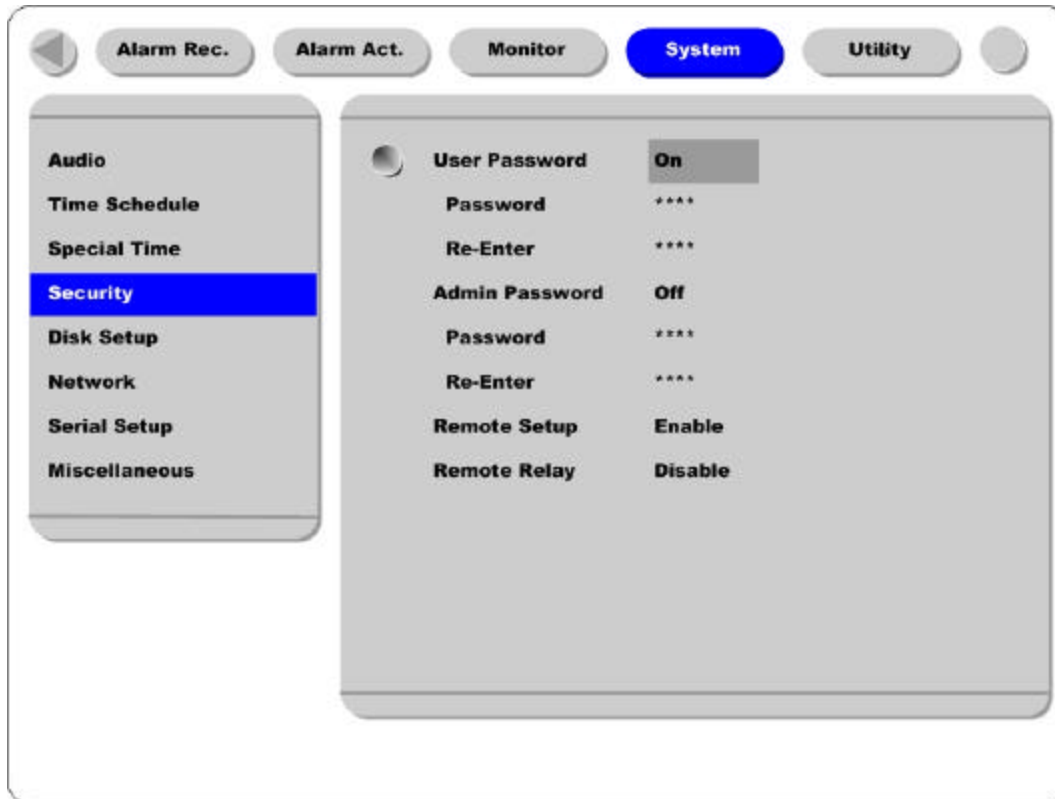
Alarm Rec. Alarm Act. Monitor System Utility

Audio
Time Schedule
Special Time
Security
Disk Setup
Network
Serial Setup
Miscellaneous

| | |
|---|---|
| User Password | On |
| Password | **** |
| Re-Enter | **** |
| Admin Password | Off |
| Password | **** |
| Re-Enter | **** |
| Remote Setup | Enable |
| Remote Relay | Disable |